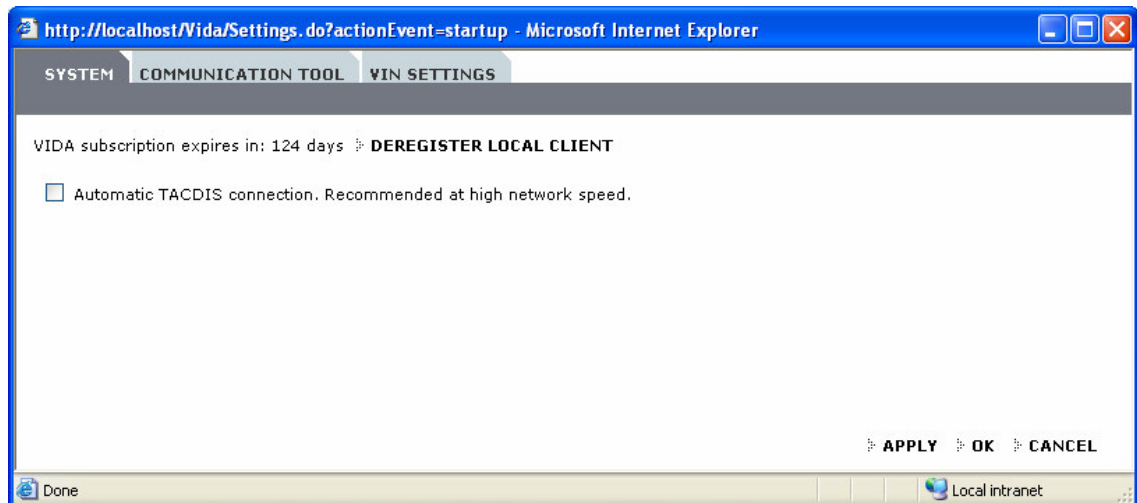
http://localhost/Vida/Settings.do?actionEvent=startup - Microsoft Internet Explorer

SYSTEM COMMUNICATION TOOL VIN SETTINGS

VIDA subscription expires in: 124 days DEREGISTER LOCAL CLIENT

Automatic TACDIS connection. Recommended at high network speed.

APPLY OK CANCEL

Done

Local intranet